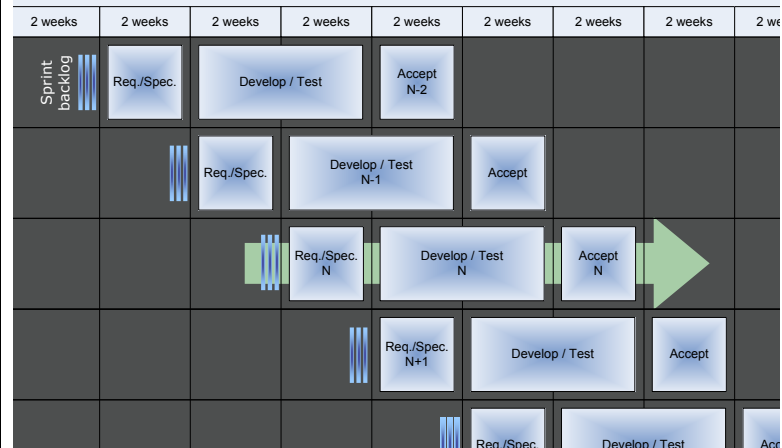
| 2 weeks | 2 weeks | 2 weeks | 2 weeks | 2 weeks | 2 weeks | 2 weeks | 2 weeks | 2 we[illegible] |
|---|---|---|---|---|---|---|---|---|

Sprint backlog

Req./Spec.

Develop / Test

Accept N-2

Req./Spec.

Develop / Test N-1

Accept

Req./Spec. N

Develop / Test N

Accept N

Req./Spec. N+1

Develop / Test

Accept

Req./Spec.

Develop / Test

Acc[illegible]